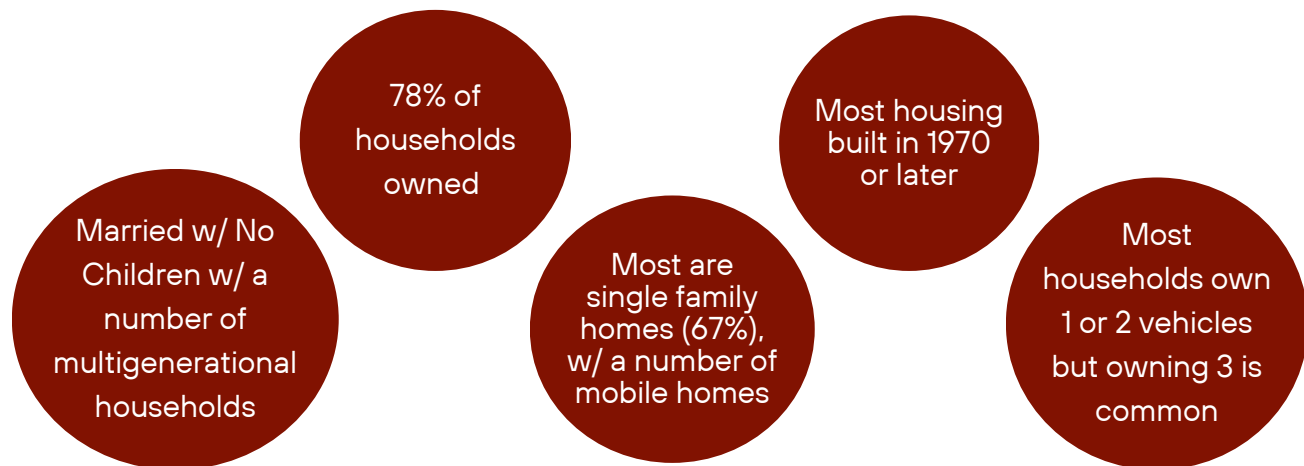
Married w/ No Children w/ a number of multigenerational households

78% of households owned

Most are single family homes (67%), w/ a number of mobile homes

Most housing built in 1970 or later

Most households own 1 or 2 vehicles but owning 3 is common